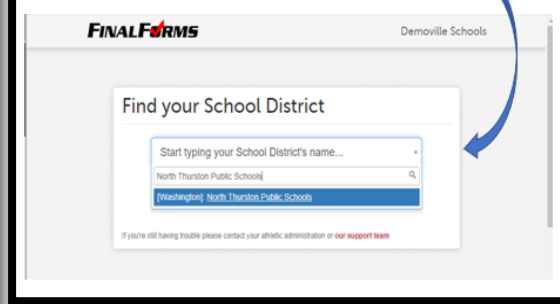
FINALFORMS

Demoville Schools

Find your School District

Start typing your School District's name...

North Thurston Public Schools

[Washington] North Thurston Public Schools

If you're still having trouble please contact your athletic administration or our support team